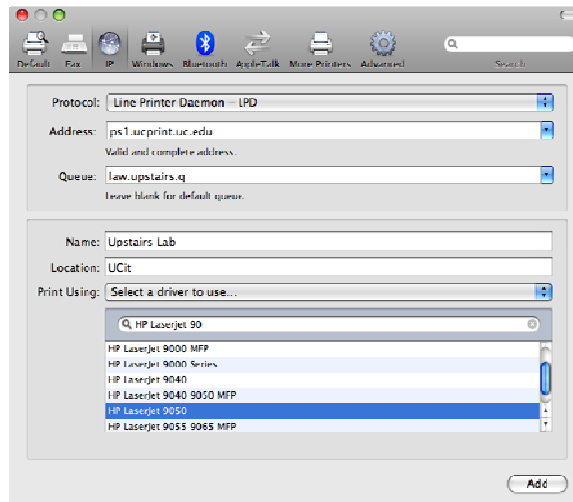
Default Fax IP Windows Bluetooth AppleTalk More Printers Advanced

Search

Protocol: Line Printer Daemon – LPD

Address: ps1.ucprint.uc.edu

Valid and complete address.

Queue: law.upstairs.q

Leave blank for default queue.

Name: Upstairs Lab

Location: UCit

Print Using: Select a driver to use...

HP LaserJet 90

HP LaserJet 9000 MFP
HP LaserJet 9000 Series
HP LaserJet 9040
HP LaserJet 9040 9050 MFP
HP LaserJet 9050
HP LaserJet 9055 9065 MFP

Add